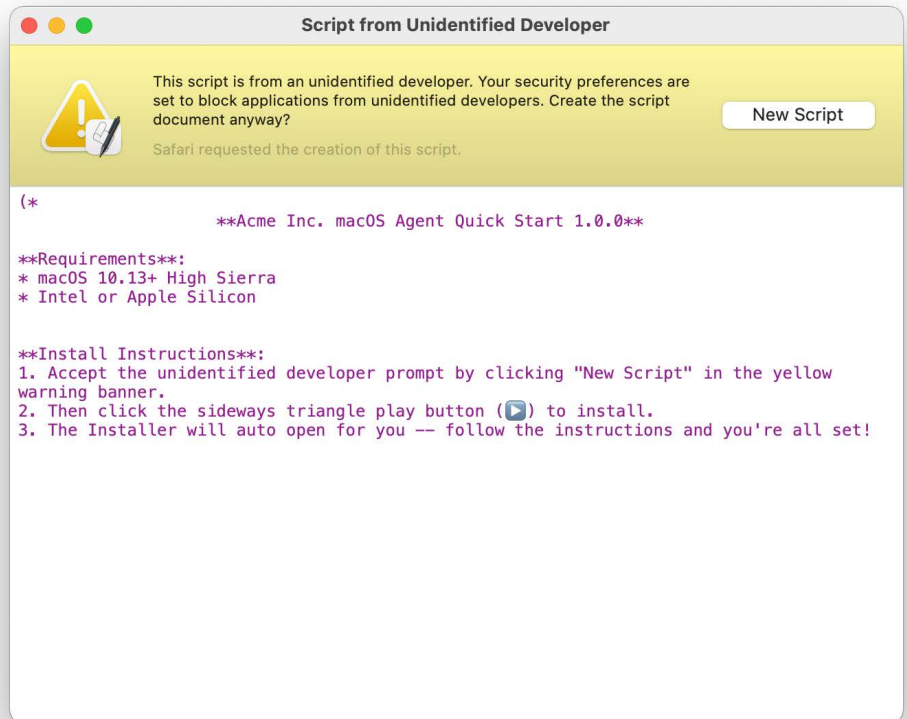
Script from Unidentified Developer

This script is from an unidentified developer. Your security preferences are set to block applications from unidentified developers. Create the script document anyway?

Safari requested the creation of this script.

New Script

(*
**Acme Inc. macOS Agent Quick Start 1.0.0**

**Requirements**:
* macOS 10.13+ High Sierra
* Intel or Apple Silicon

**Install Instructions**:
1. Accept the unidentified developer prompt by clicking "New Script" in the yellow warning banner.
2. Then click the sideways triangle play button (▶️) to install.
3. The Installer will auto open for you -- follow the instructions and you're all set!